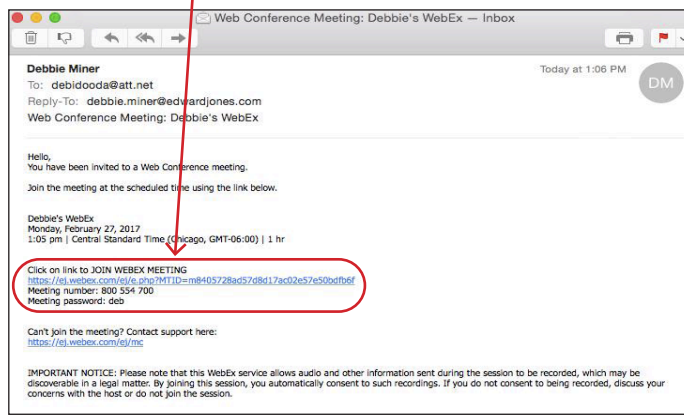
Web Conference Meeting: Debbie's WebEx — Inbox

Debbie Miner
To: debidooda@att.net
Reply-To: debbie.miner@edwardjones.com
Web Conference Meeting: Debbie's WebEx

Today at 1:06 PM

DM

Hello,
You have been invited to a Web Conference meeting.

Join the meeting at the scheduled time using the link below.

Debbie's WebEx
Monday, February 27, 2017
1:05 pm | Central Standard Time (Chicago, GMT-06:00) | 1 hr

Click on link to JOIN WEBEX MEETING
https://ej.webex.com/ej/e.php?MTID=m8405728ad57d8d17ac02e57e50bdfb6f
Meeting number: 800 554 700
Meeting password: deb

Can't join the meeting? Contact support here:
https://ej.webex.com/ej/mc

IMPORTANT NOTICE: Please note that this WebEx service allows audio and other information sent during the session to be recorded, which may be discoverable in a legal matter. By joining this session, you automatically consent to such recordings. If you do not consent to being recorded, discuss your concerns with the host or do not join the session.